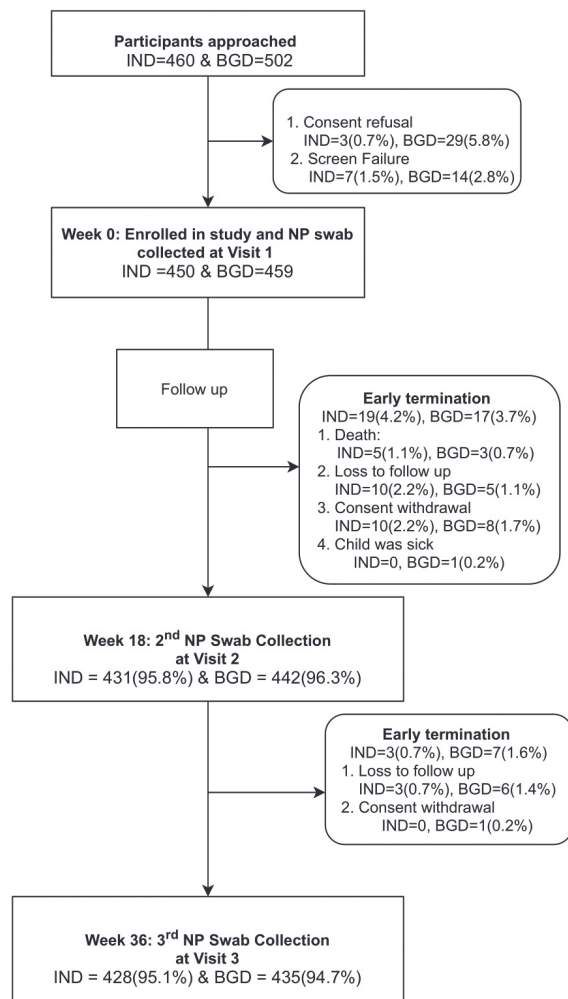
Participants approached
IND=460 & BGD=502

1. Consent refusal
IND=3(0.7%), BGD=29(5.8%)
2. Screen Failure
IND=7(1.5%), BGD=14(2.8%)

Week 0: Enrolled in study and NP swab collected at Visit 1
IND =450 & BGD=459

Follow up

Early termination
IND=19(4.2%), BGD=17(3.7%)
1. Death:
IND=5(1.1%), BGD=3(0.7%)
2. Loss to follow up
IND=10(2.2%), BGD=5(1.1%)
3. Consent withdrawal
IND=10(2.2%), BGD=8(1.7%)
4. Child was sick
IND=0, BGD=1(0.2%)

Week 18: 2$^{nd}$ NP Swab Collection at Visit 2
IND = 431(95.8%) & BGD = 442(96.3%)

Early termination
IND=3(0.7%), BGD=7(1.6%)
1. Loss to follow up
IND=3(0.7%), BGD=6(1.4%)
2. Consent withdrawal
IND=0, BGD=1(0.2%)

Week 36: 3$^{rd}$ NP Swab Collection at Visit 3
IND = 428(95.1%) & BGD = 435(94.7%)